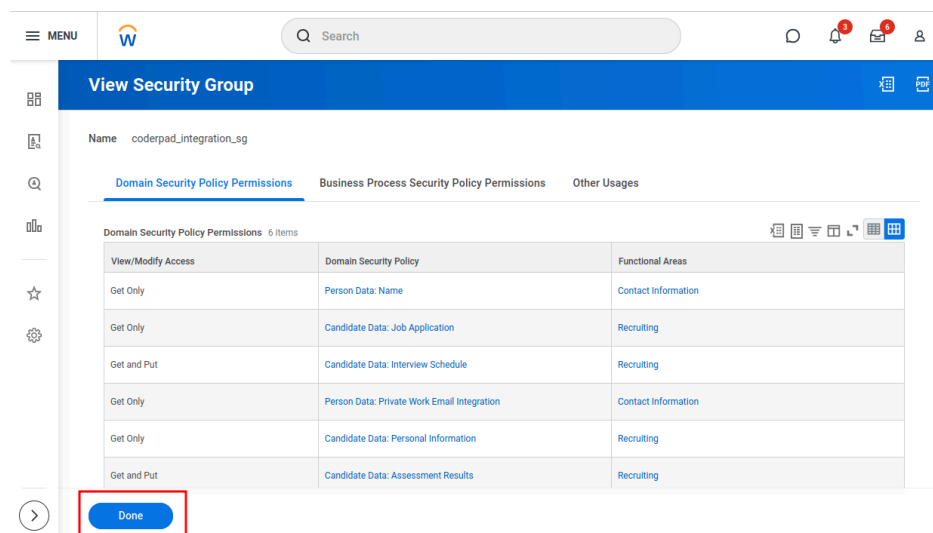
MENU

Search

3

6

View Security Group

PDF

Name coderpad_integration_sg

Domain Security Policy Permissions Business Process Security Policy Permissions Other Usages

Domain Security Policy Permissions 6 items

| View/Modify Access | Domain Security Policy | Functional Areas |
|---|---|---|
| Get Only | Person Data: Name | Contact Information |
| Get Only | Candidate Data: Job Application | Recruiting |
| Get and Put | Candidate Data: Interview Schedule | Recruiting |
| Get Only | Person Data: Private Work Email Integration | Contact Information |
| Get Only | Candidate Data: Personal Information | Recruiting |
| Get and Put | Candidate Data: Assessment Results | Recruiting |

Done